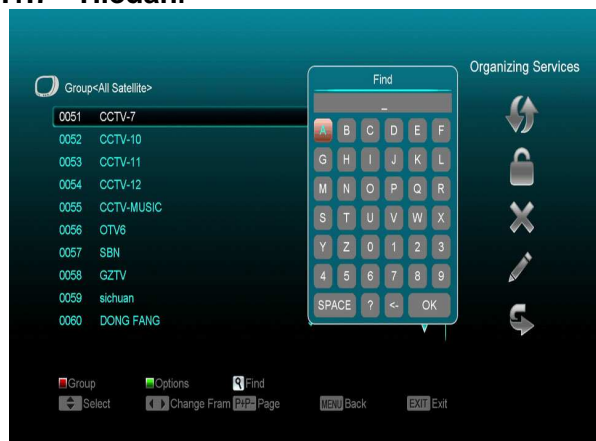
Organizing Services

Group<All Satellite>

0051 CCTV-7
0052 CCTV-10
0053 CCTV-11
0054 CCTV-12
0055 CCTV-MUSIC
0056 OTV6
0057 SBN
0058 GZTV
0059 sichuan
0060 DONG FANG

Find

_

| A | B | C | D | E | F |
|---|---|---|---|---|---|
| G | H | I | J | K | L |
| M | N | O | P | Q | R |
| S | T | U | V | W | X |
| Y | Z | 0 | 1 | 2 | 3 |
| 4 | 5 | 6 | 7 | 8 | 9 |
| SPACE | ? | <- | OK | | |

Group Options Find
Select Change Fram P+P- Page MENU Back EXIT Exit